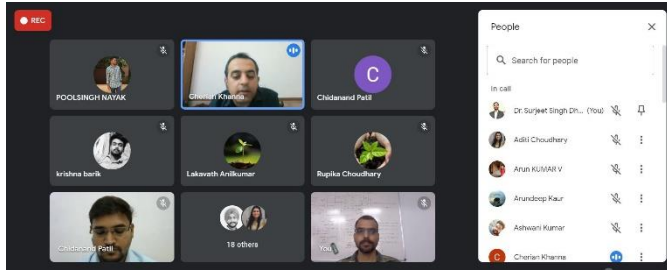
REC

POOLSINGH NAYAK

Cherian Khanna

C

Chidanand Patil

krishna barik

Lakavath Anilkumar

Rupika Choudhary

Chidanand Patil

18 others

You

People

Search for people

In call

Dr. Surjeet Singh Dh... (You)

Aditi Choudhary

Arun KUMAR V

Arundeep Kaur

Ashwani Kumar

C

Cherian Khanna